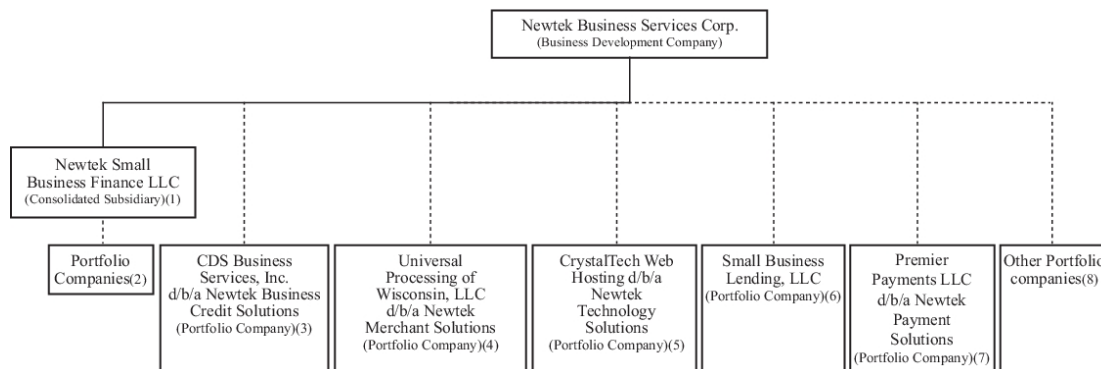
Newtek Business Services Corp.
(Business Development Company)

Newtek Small Business Finance LLC
(Consolidated Subsidiary)(1)

Portfolio Companies(2)

CDS Business Services, Inc. d/b/a Newtek Business Credit Solutions
(Portfolio Company)(3)

Universal Processing of Wisconsin, LLC d/b/a Newtek Merchant Solutions
(Portfolio Company)(4)

CrystalTech Web Hosting d/b/a Newtek Technology Solutions
(Portfolio Company)(5)

Small Business Lending, LLC
(Portfolio Company)(6)

Premier Payments LLC d/b/a Newtek Payment Solutions
(Portfolio Company)(7)

Other Portfolio companies(8)